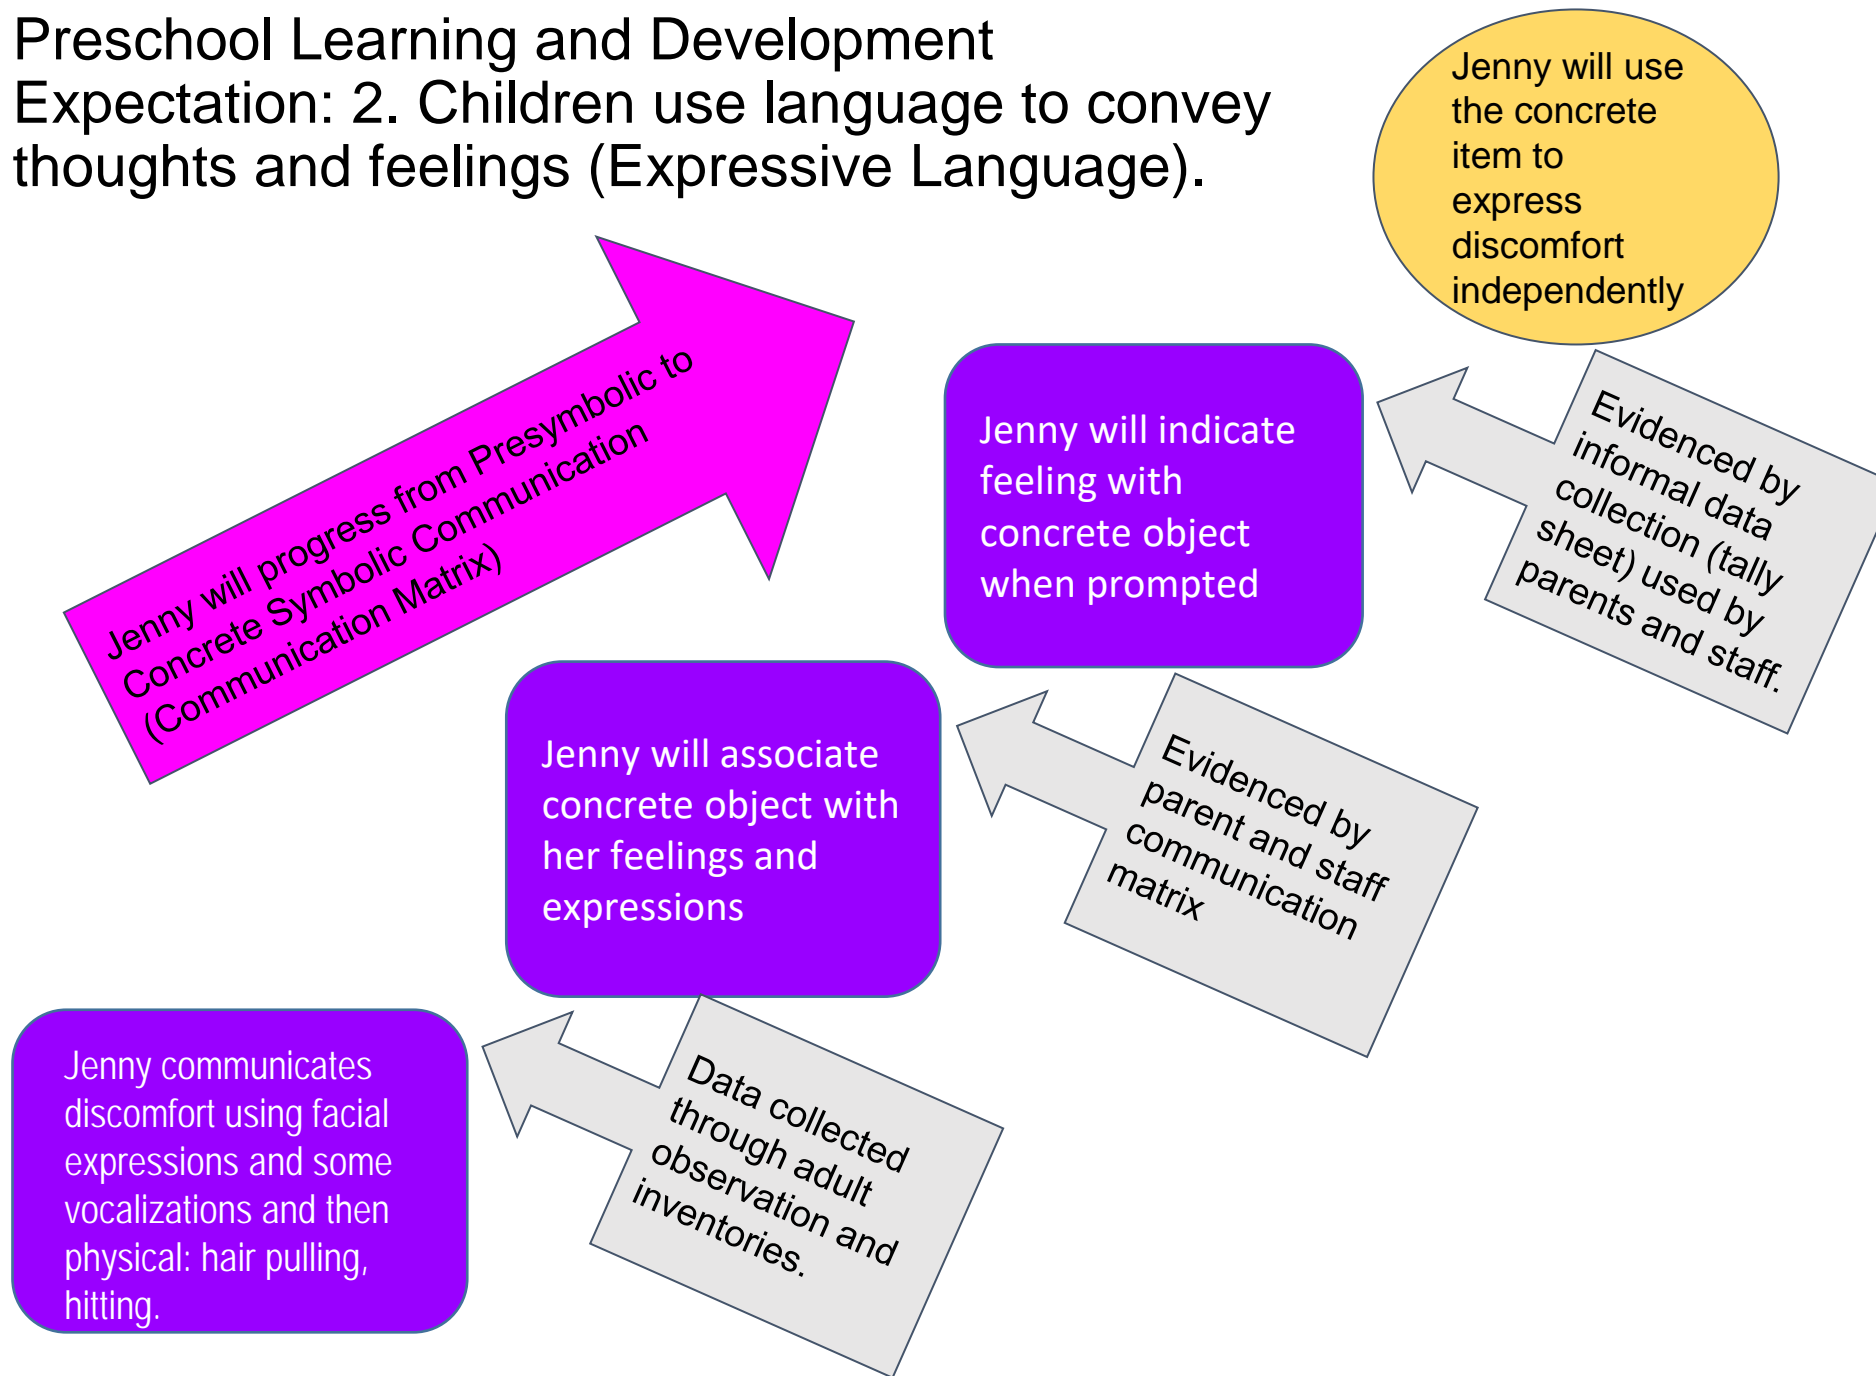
Preschool Learning and Development Expectation: 2. Children use language to convey thoughts and feelings (Expressive Language).

Jenny will use the concrete item to express discomfort independently

Jenny will progress from Presymbolic to Concrete Symbolic Communication (Communication Matrix)

Jenny will indicate feeling with concrete object when prompted

Evidenced by informal data collection (tally sheet) used by parents and staff.

Jenny will associate concrete object with her feelings and expressions

Evidenced by parent and staff communication matrix

Jenny communicates discomfort using facial expressions and some vocalizations and then physical: hair pulling, hitting.

Data collected through adult observation and inventories.